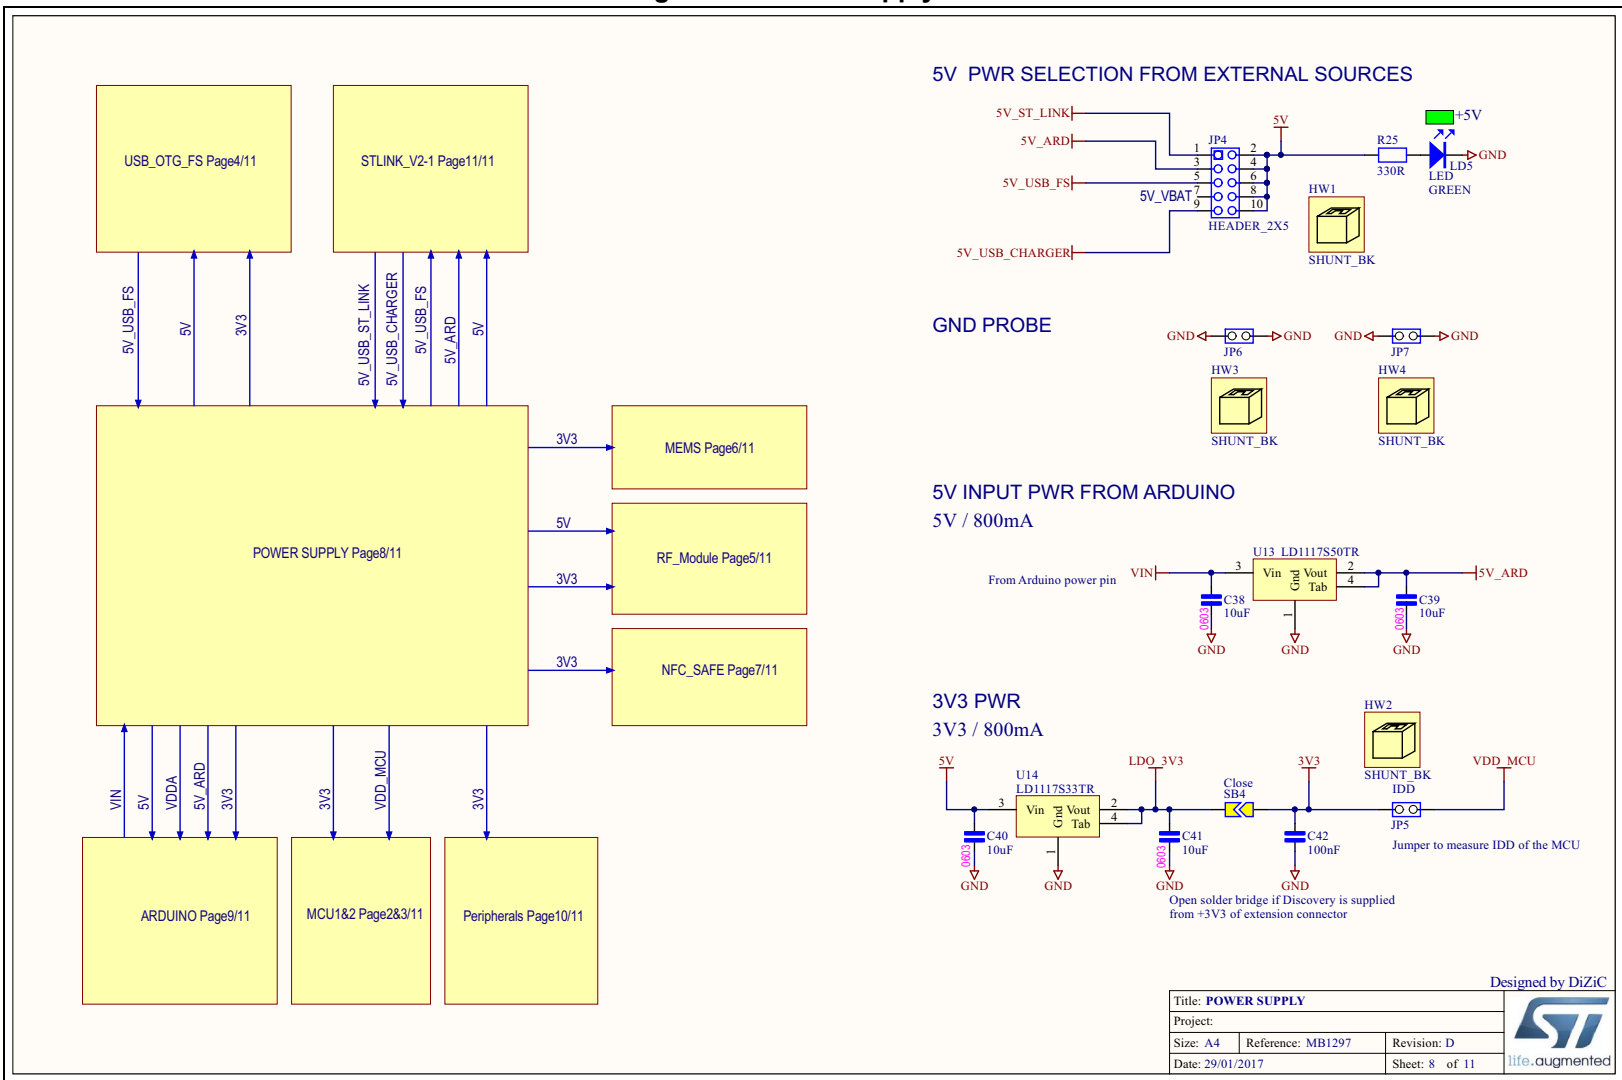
USB_OTG_FS Page4/11

STLINK_V2-1 Page11/11

5V_USB_FS
5V
3V3

5V_USB_ST_LINK
5V_USB_CHARGER
5V_USB_FS
5V_ARD
5V

POWER SUPPLY Page8/11

3V3
MEMS Page6/11

5V
3V3
RF_Module Page5/11

3V3
NFC_SAFE Page7/11

VIN
5V
VDDA
5V_ARD
3V3

3V3
VDD_MCU

3V3

ARDUINO Page9/11

MCU1&2 Page2&3/11

Peripherals Page10/11

5V PWR SELECTION FROM EXTERNAL SOURCES

5V_ST_LINK
5V_ARD
5V_USB_FS
5V_VBAT
5V_USB_CHARGER
JP4
1 2
3 4
5 6
7 8
9 10
HEADER_2X5
5V
R25
330R
+5V
LD5
LED
GREEN
GND
HW1
SHUNT_BK

GND PROBE

GND JP6 GND GND JP7 GND
HW3
SHUNT_BK
HW4
SHUNT_BK

5V INPUT PWR FROM ARDUINO
5V / 800mA

From Arduino power pin
VIN
U13 LD1117S50TR
3
Vin
Gnd
Vout
Tab
2
4
5V_ARD
C38
10uF
0603
GND
GND
C39
10uF
0603
GND

3V3 PWR
3V3 / 800mA

5V
U14
LD1117S33TR
3
Vin
Gnd
Vout
Tab
2
4
LDO_3V3
Close
SB4
3V3
HW2
SHUNT_BK
IDD
VDD_MCU
JP5
Jumper to measure IDD of the MCU
C40
10uF
0603
GND
GND
C41
10uF
0603
GND
C42
100nF
GND
Open solder bridge if Discovery is supplied from +3V3 of extension connector

Designed by DiZiC
Title: POWER SUPPLY
Project:
Size: A4
Reference: MB1297
Revision: D
Date: 29/01/2017
Sheet: 8 of 11
life.augmented